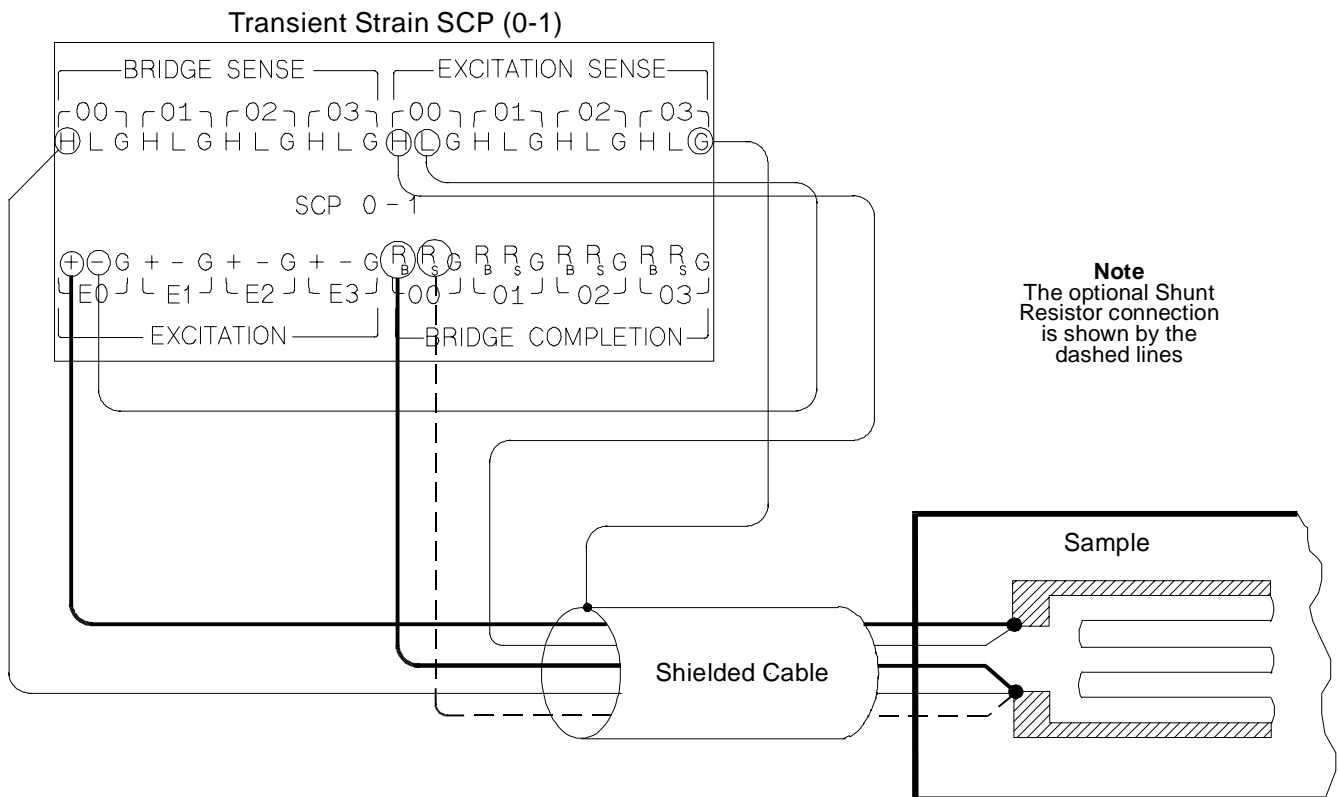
Transient Strain SCP (0-1)

BRIDGE SENSE

EXCITATION SENSE

00 01 02 03 00 01 02 03

H L G H L G H L G H L G H L G H L G H L G H L G

SCP 0 - 1

+ - G + - G + - G + - G $R_B$ $R_S$ G $R_B$ $R_S$ G $R_B$ $R_S$ G $R_B$ $R_S$ G

E0 E1 E2 E3 00 01 02 03

EXCITATION

BRIDGE COMPLETION

Note
The optional Shunt Resistor connection is shown by the dashed lines

Sample

Shielded Cable